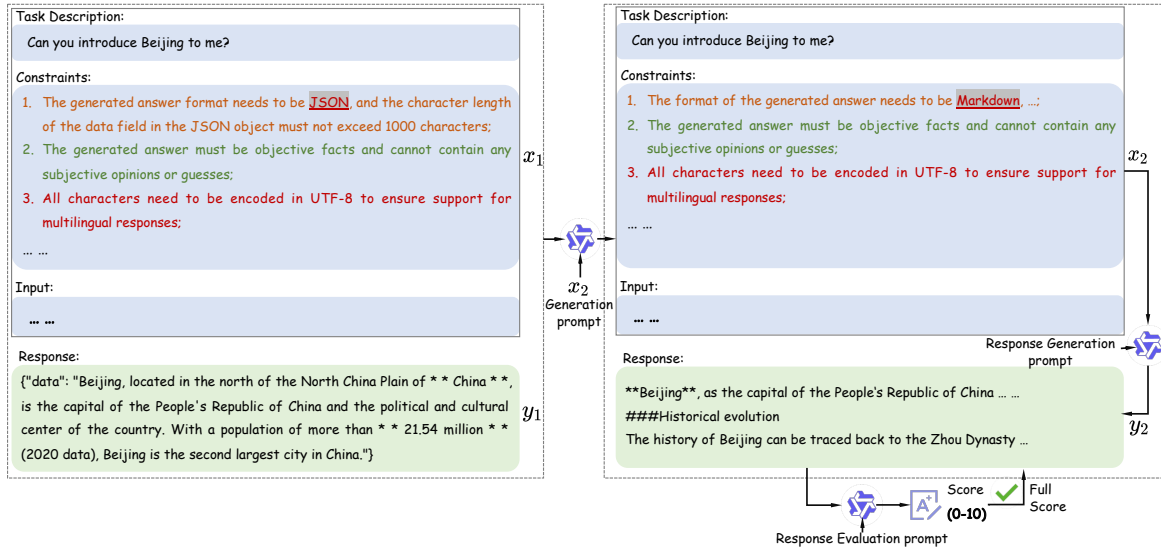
Task Description:

Can you introduce Beijing to me?

Constraints:

1. The generated answer format needs to be JSON, and the character length of the data field in the JSON object must not exceed 1000 characters;

2. The generated answer must be objective facts and cannot contain any subjective opinions or guesses;

3. All characters need to be encoded in UTF-8 to ensure support for multilingual responses;

... ...

Input:

... ...

Response:

{"data": "Beijing, located in the north of the North China Plain of * * China * *, is the capital of the People's Republic of China and the political and cultural center of the country. With a population of more than * * 21.54 million * * (2020 data), Beijing is the second largest city in China."}

$x_1$

$y_1$

$x_2$

Generation prompt

Task Description:

Can you introduce Beijing to me?

Constraints:

1. The format of the generated answer needs to be Markdown, ...;

2. The generated answer must be objective facts and cannot contain any subjective opinions or guesses;

3. All characters need to be encoded in UTF-8 to ensure support for multilingual responses;

... ...

Input:

... ...

Response:

**Beijing**, as the capital of the People's Republic of China ... ...

###Historical evolution

The history of Beijing can be traced back to the Zhou Dynasty ...

$x_2$

Response Generation prompt

$y_2$

Score (0-10)

Full Score

Response Evaluation prompt